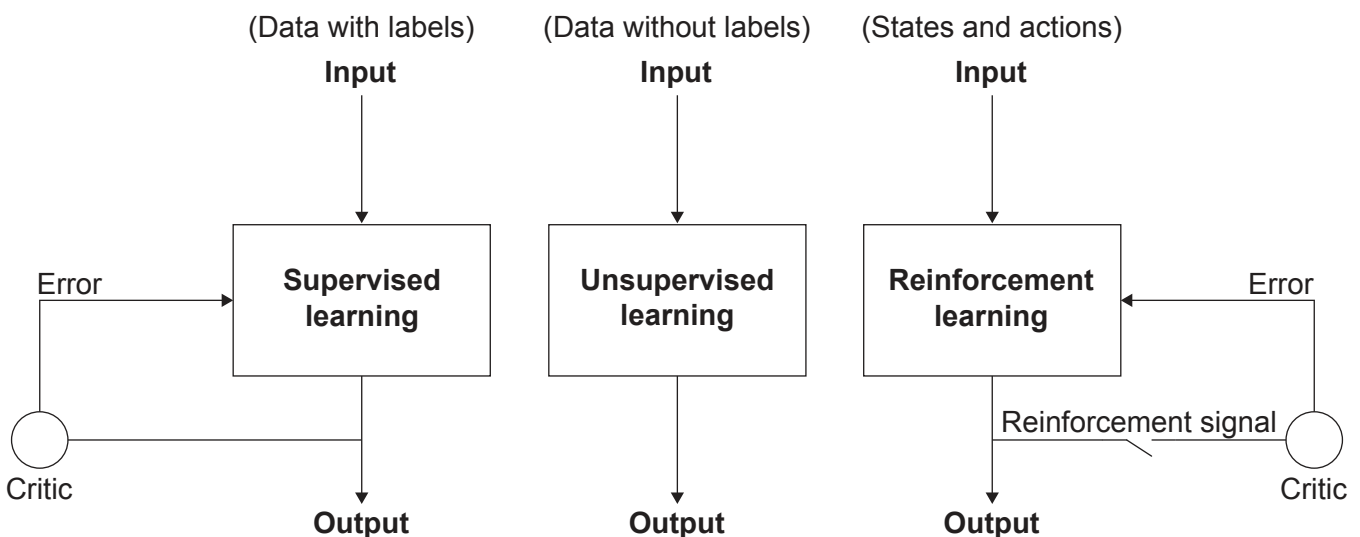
(Data with labels)
Input

Error

Supervised learning

Critic

Output

(Data without labels)
Input

Unsupervised learning

Output

(States and actions)
Input

Reinforcement learning

Error

Reinforcement signal

Critic

Output